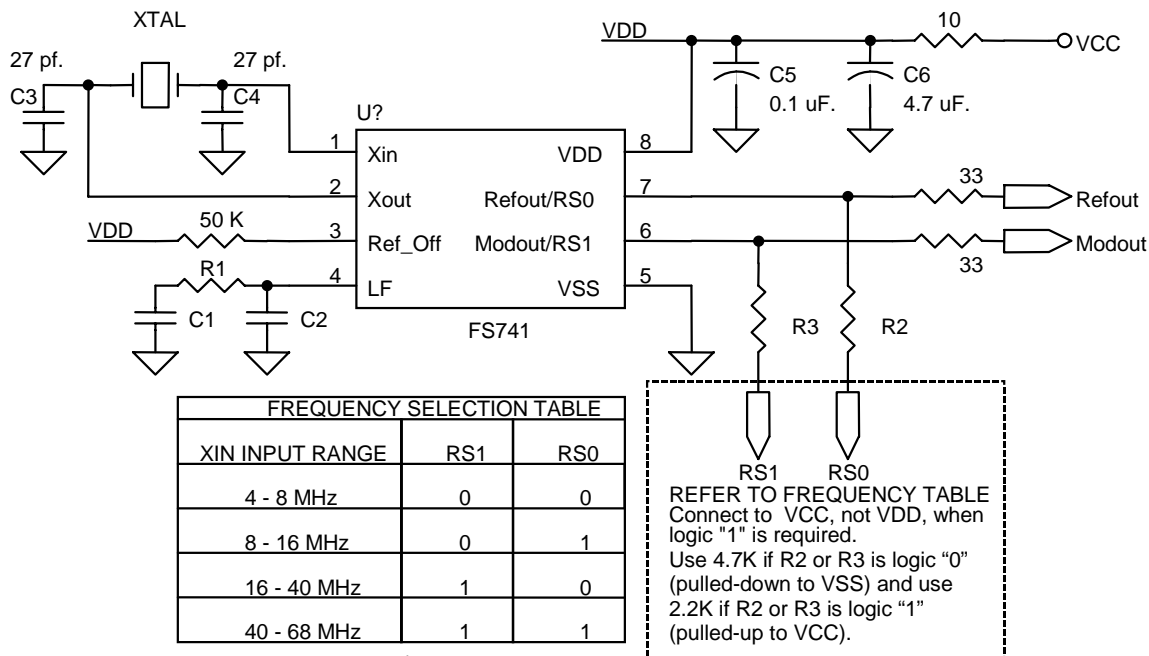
XTAL

27 pf.

27 pf.

C3

C4

VDD

10

VCC

C5
0.1 uF.

C6
4.7 uF.

U?

1 Xin

2 Xout

3 Ref_Off

4 LF

VDD 8

Refout/RS0 7

Modout/RS1 6

VSS 5

FS741

VDD

50 K

R1

C1

C2

33

Refout

Modout

33

R3

R2

| FREQUENCY SELECTION TABLE | | |
|---|---|---|
| XIN INPUT RANGE | RS1 | RS0 |
| 4 - 8 MHz | 0 | 0 |
| 8 - 16 MHz | 0 | 1 |
| 16 - 40 MHz | 1 | 0 |
| 40 - 68 MHz | 1 | 1 |

RS1 RS0

REFER TO FREQUENCY TABLE
Connect to VCC, not VDD, when logic "1" is required.
Use 4.7K if R2 or R3 is logic “0” (pulled-down to VSS) and use 2.2K if R2 or R3 is logic “1” (pulled-up to VCC).